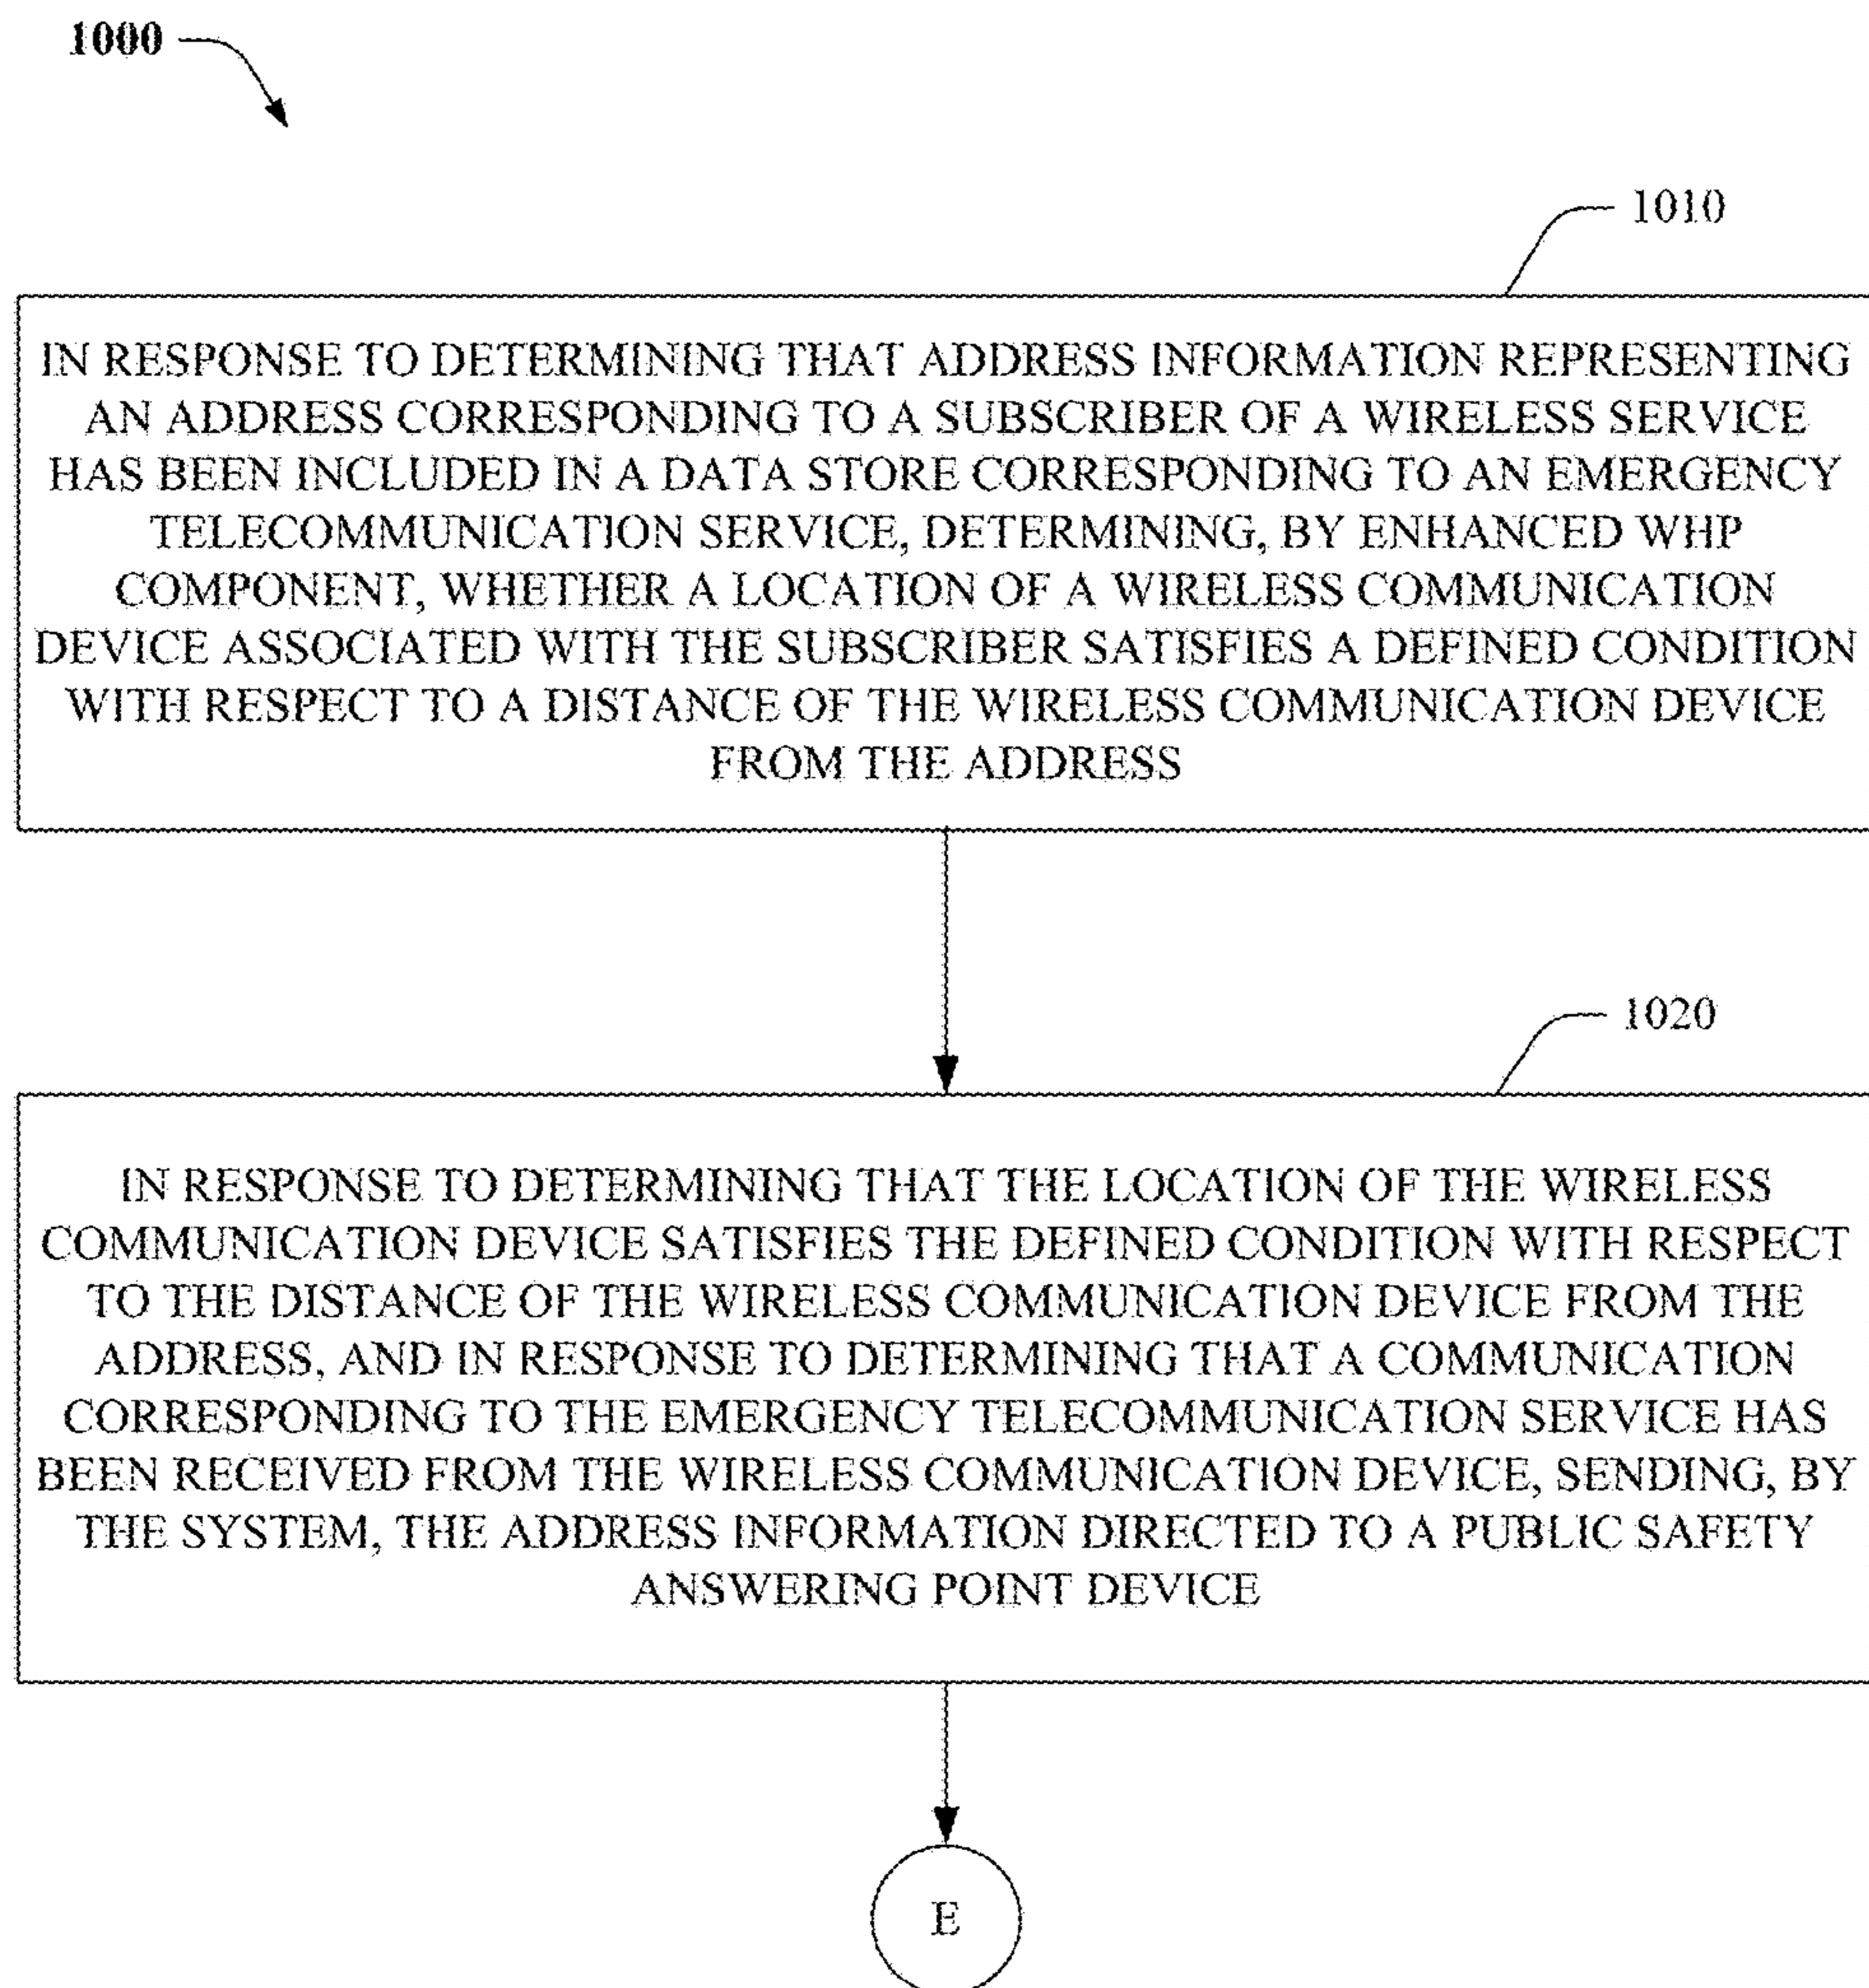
1000

1010

IN RESPONSE TO DETERMINING THAT ADDRESS INFORMATION REPRESENTING AN ADDRESS CORRESPONDING TO A SUBSCRIBER OF A WIRELESS SERVICE HAS BEEN INCLUDED IN A DATA STORE CORRESPONDING TO AN EMERGENCY TELECOMMUNICATION SERVICE, DETERMINING, BY ENHANCED WHP COMPONENT, WHETHER A LOCATION OF A WIRELESS COMMUNICATION DEVICE ASSOCIATED WITH THE SUBSCRIBER SATISFIES A DEFINED CONDITION WITH RESPECT TO A DISTANCE OF THE WIRELESS COMMUNICATION DEVICE FROM THE ADDRESS

1020

IN RESPONSE TO DETERMINING THAT THE LOCATION OF THE WIRELESS COMMUNICATION DEVICE SATISFIES THE DEFINED CONDITION WITH RESPECT TO THE DISTANCE OF THE WIRELESS COMMUNICATION DEVICE FROM THE ADDRESS, AND IN RESPONSE TO DETERMINING THAT A COMMUNICATION CORRESPONDING TO THE EMERGENCY TELECOMMUNICATION SERVICE HAS BEEN RECEIVED FROM THE WIRELESS COMMUNICATION DEVICE, SENDING, BY THE SYSTEM, THE ADDRESS INFORMATION DIRECTED TO A PUBLIC SAFETY ANSWERING POINT DEVICE

E